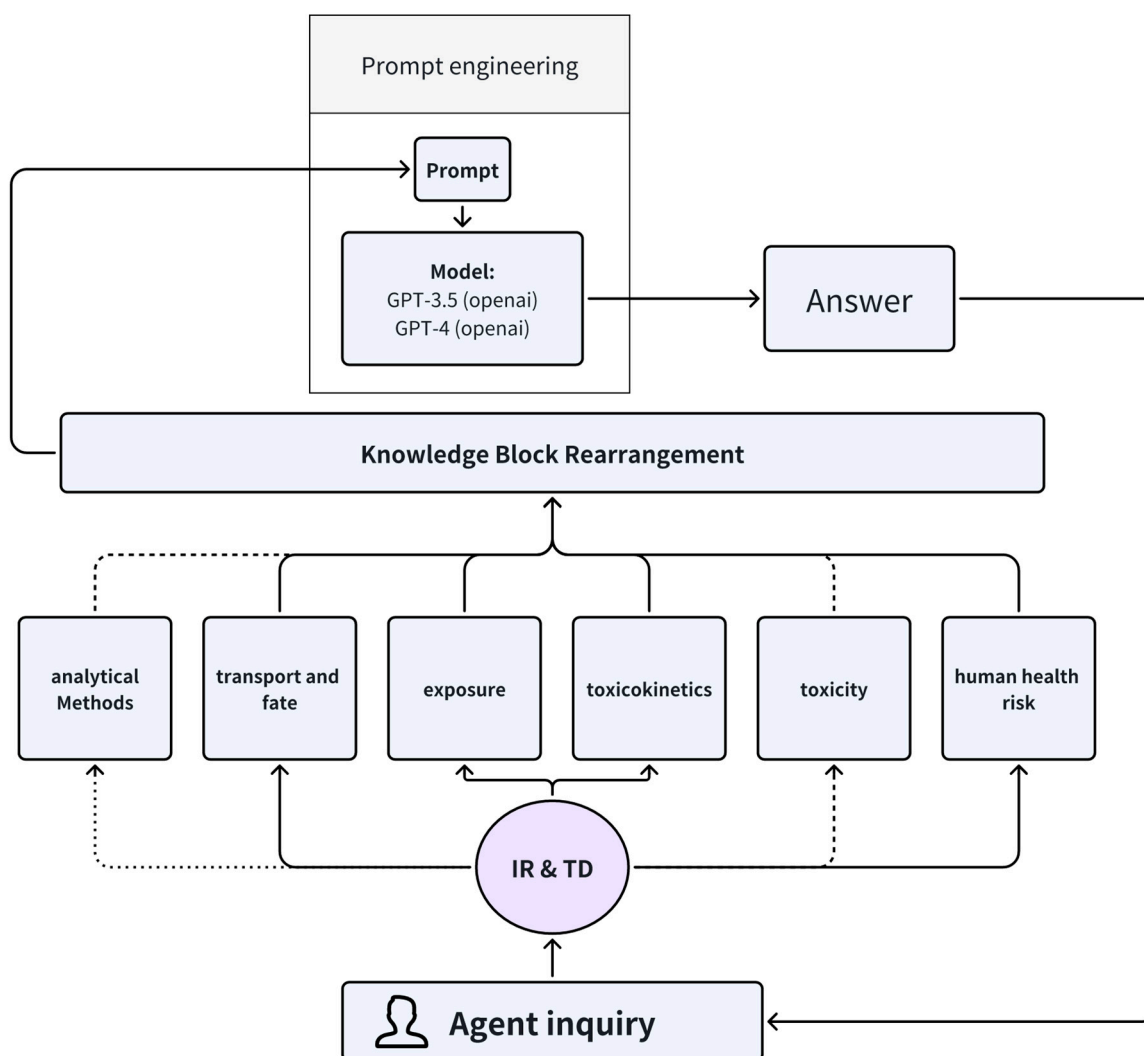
Prompt engineering

Prompt

Model:
GPT-3.5 (openai)
GPT-4 (openai)

Answer

Knowledge Block Rearrangement

analytical Methods

transport and fate

exposure

toxicokinetics

toxicity

human health risk

IR & TD

Agent inquiry